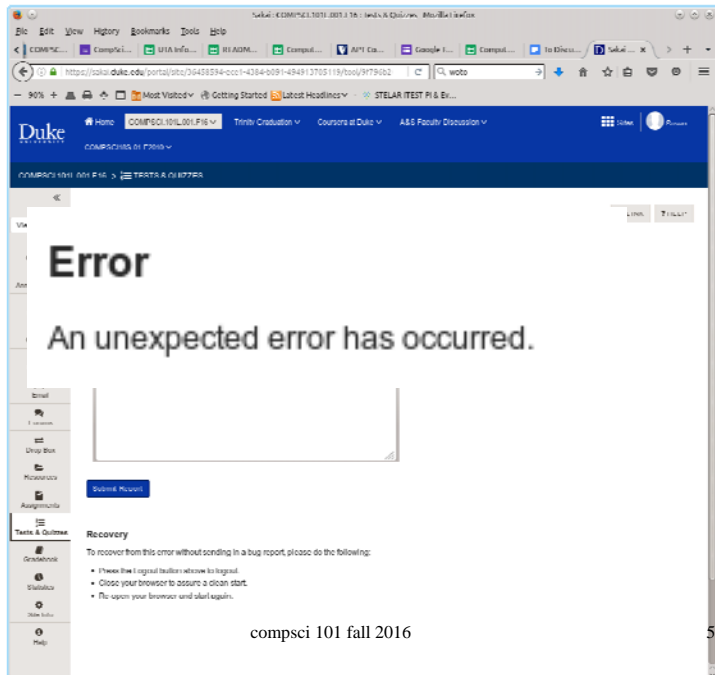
Sakai : COMPSCI.101L.001.F16 : Tests & Quizzes - Mozilla Firefox

File Edit View History Bookmarks Tools Help

COMPSC... CompSci... STA Info... RI ADM... Comput... APT Ca... Google I... Comput... To Discu... Sakai ...

https://sakai.duke.edu/portal/site/36438394-ccc1-4384-b091-494913705119/tool/9f796b2

woto

90% Most Visited Getting Started Latest Headlines STELAR ITEST PI & Ex...

Duke UNIVERSITY

Home COMPSCI.101L.001.F16 Trinity Graduation Coursera at Duke A&S Faculty Discussion Sites

COMPSCI101.01.F2016

COMPSCI.101L.001.F16 > TESTS & QUIZZES

«

Links Trello

Error

An unexpected error has occurred.

Email

Forums

Drop Box

Resources

Assignments

Tests & Quizzes

Gradebook

Statistics

Site Info

Help

Submit Report

Recovery

To recover from this error without sending in a bug report, please do the following:

• Press the Logout button above to logout.
• Close your browser to assure a clean start.
• Re-open your browser and start again.

compsci 101 fall 2016

5